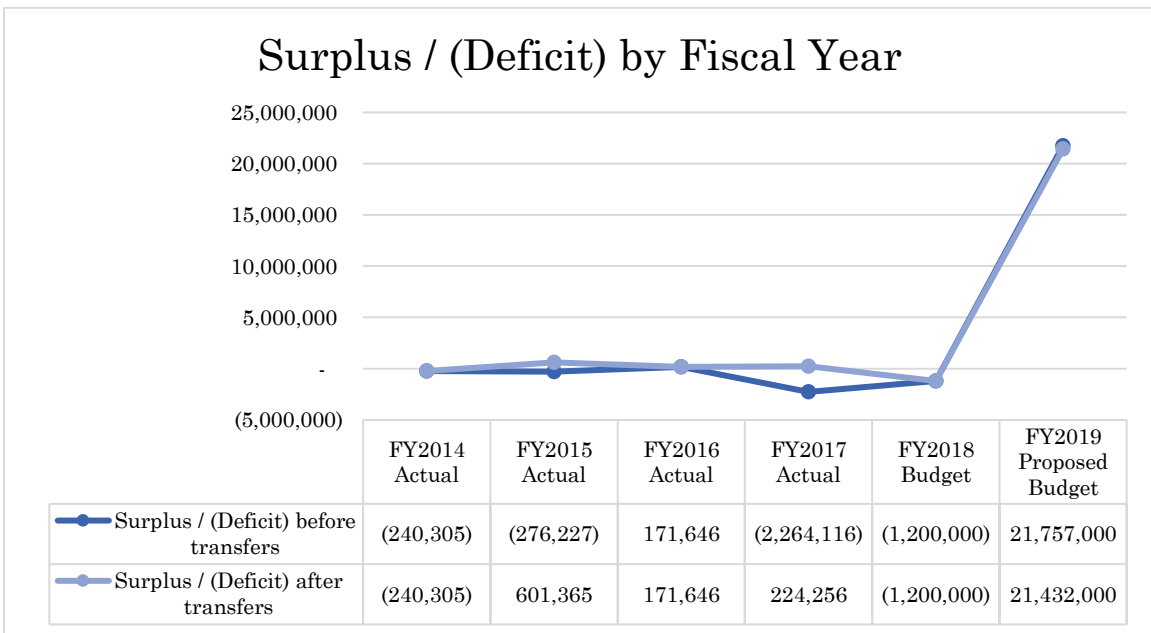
Surplus / (Deficit) by Fiscal Year

25,000,000
20,000,000
15,000,000
10,000,000
5,000,000
-
(5,000,000)

| | FY2014 Actual | FY2015 Actual | FY2016 Actual | FY2017 Actual | FY2018 Budget | FY2019 Proposed Budget |
|---|---|---|---|---|---|---|
| Surplus / (Deficit) before transfers | (240,305) | (276,227) | 171,646 | (2,264,116) | (1,200,000) | 21,757,000 |
| Surplus / (Deficit) after transfers | (240,305) | 601,365 | 171,646 | 224,256 | (1,200,000) | 21,432,000 |